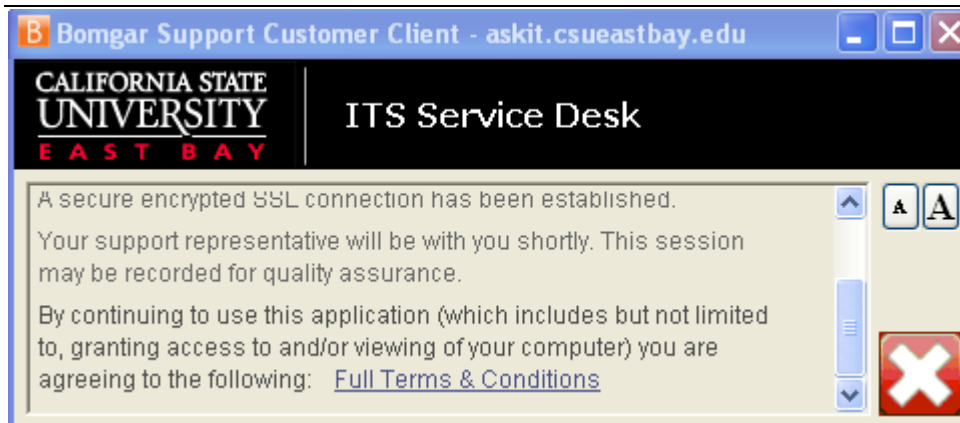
B Bomgar Support Customer Client - askit.csueastbay.edu

CALIFORNIA STATE UNIVERSITY EAST BAY

ITS Service Desk

A secure encrypted SSL connection has been established.

Your support representative will be with you shortly. This session may be recorded for quality assurance.

By continuing to use this application (which includes but not limited to, granting access to and/or viewing of your computer) you are agreeing to the following: Full Terms & Conditions

A A